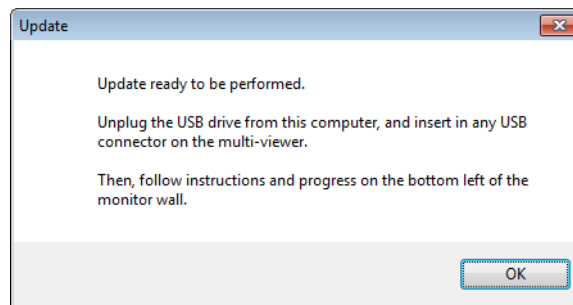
Update

Update ready to be performed.

Unplug the USB drive from this computer, and insert in any USB connector on the multi-viewer.

Then, follow instructions and progress on the bottom left of the monitor wall.

OK